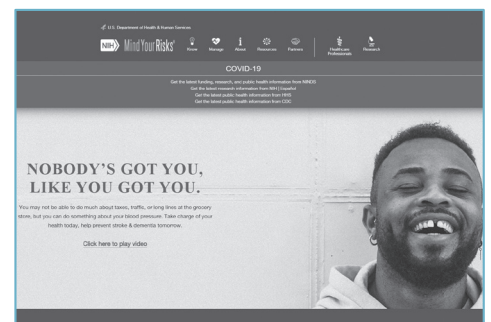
U.S. Department of Health & Human Services

NIH Mind Your Risks®

Know Manage About Resources Partners Healthcare Professionals Research

COVID-19

Get the latest funding, research, and public health information from NINDS
Get the latest research information from NIH | Español
Get the latest public health information from HHS
Get the latest public health information from CDC

NOBODY'S GOT YOU, LIKE YOU GOT YOU.

You may not be able to do much about taxes, traffic, or long lines at the grocery store, but you can do something about your blood pressure. Take charge of your health today, help prevent stroke & dementia tomorrow.

Click here to play video